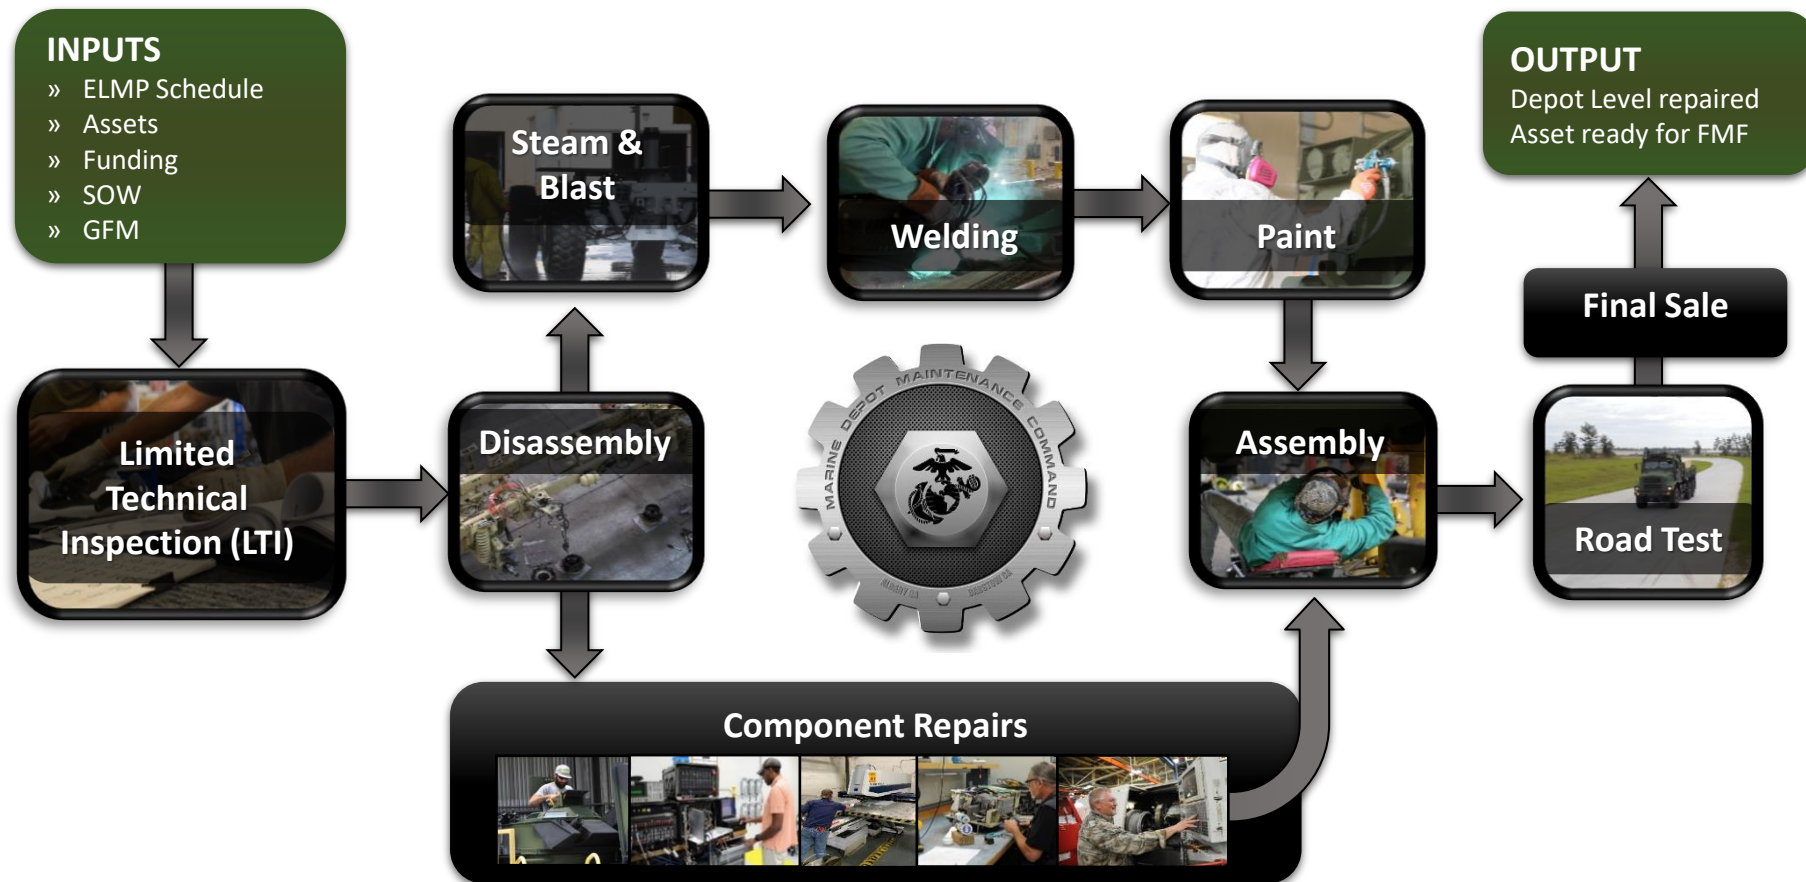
INPUTS
» ELMP Schedule
» Assets
» Funding
» SOW
» GFM

Limited Technical Inspection (LTI)

Steam & Blast

Disassembly

Welding

Paint

MARINE DEPOT MAINTENANCE COMMAND

Assembly

Component Repairs

OUTPUT
Depot Level repaired Asset ready for FMF

Final Sale

Road Test